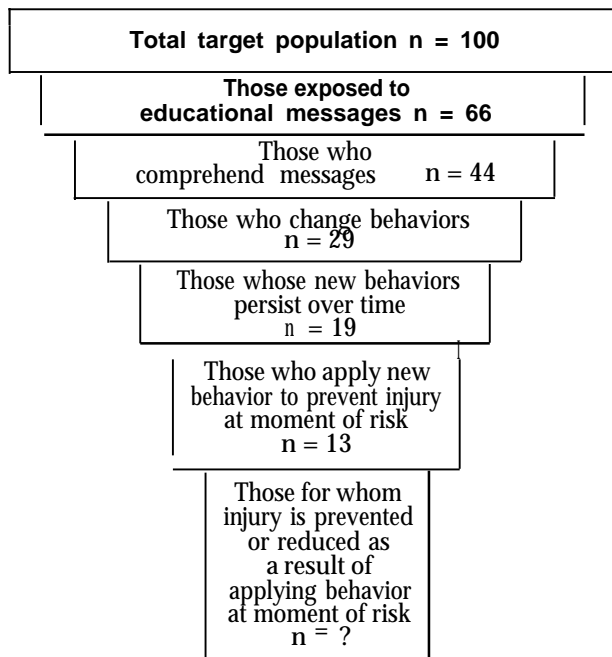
Total target population n = 100

Those exposed to educational messages n = 66

Those who comprehend messages n = 44

Those who change behaviors n = 29

Those whose new behaviors persist over time n = 19

Those who apply new behavior to prevent injury at moment of risk n = 13

Those for whom injury is prevented or reduced as a result of applying behavior at moment of risk n = ?